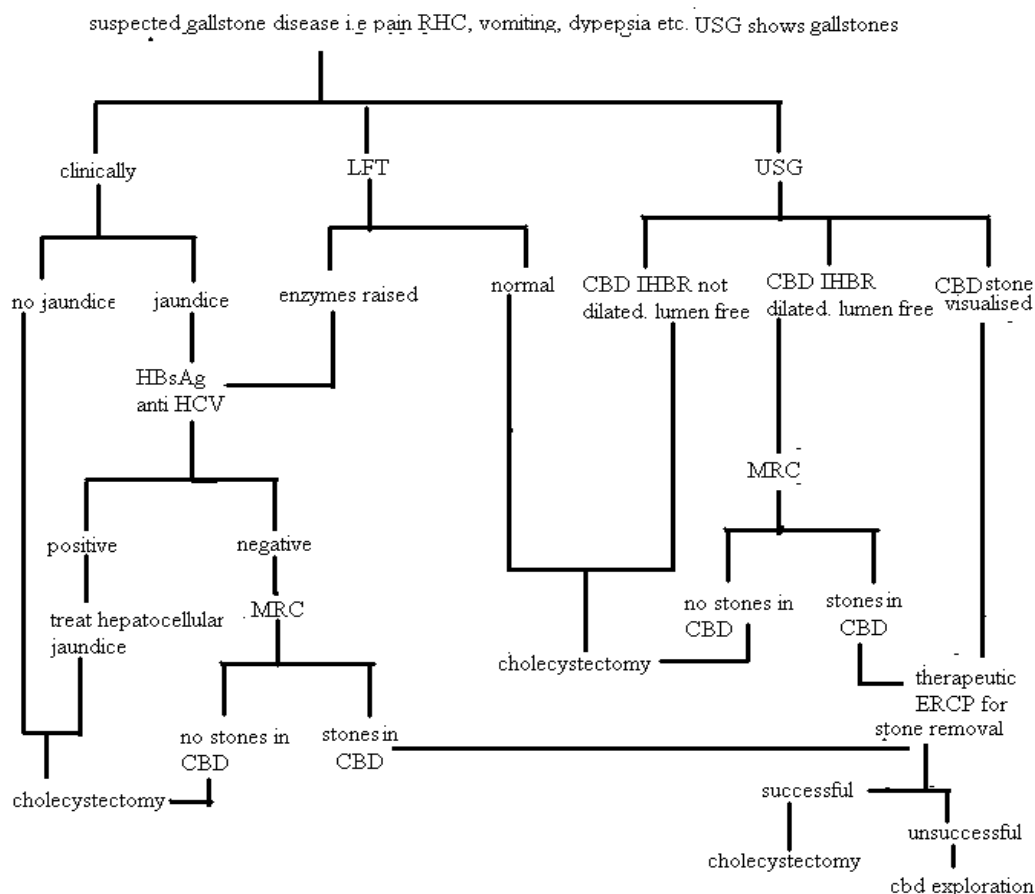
suspected gallstone disease i.e pain RHC, vomiting, dypepsia etc. USG shows gallstones

clinically

LFT

USG

no jaundice

jaundice

enzymes raised

normal

CBD IHBR not dilated. lumen free

CBD IHBR dilated. lumen free

CBD stone visualised

HBsAg anti HCV

MRC

positive

negative

treat hepatocellular jaundice

MRC

no stones in CBD

stones in CBD

cholecystectomy

no stones in CBD

stones in CBD

therapeutic ERCP for stone removal

cholecystectomy

successful

unsuccessful

cholecystectomy

cbd exploration